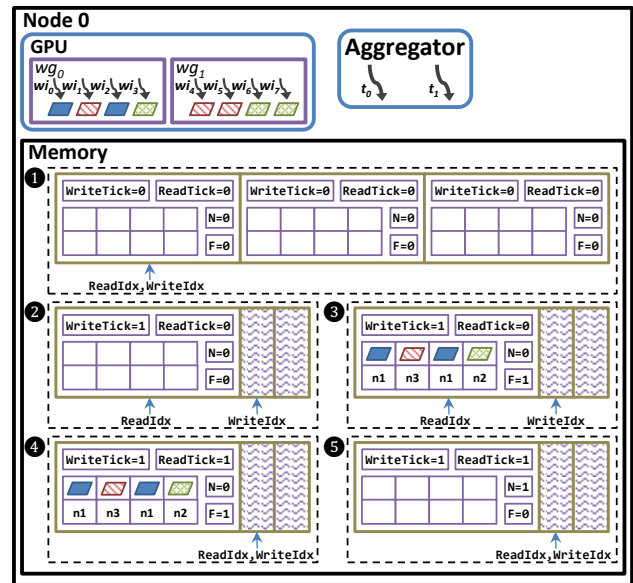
Node 0

GPU

$wg_0$

$wi_0$ $wi_1$ $wi_2$ $wi_3$

$wg_1$

$wi_4$ $wi_5$ $wi_6$ $wi_7$

Aggregator

$t_0$ $t_1$

Memory

1

WriteTick=0 ReadTick=0 N=0 F=0

WriteTick=0 ReadTick=0 N=0 F=0

WriteTick=0 ReadTick=0 N=0 F=0

ReadIdx,WriteIdx

2

WriteTick=1 ReadTick=0 N=0 F=0

ReadIdx WriteIdx

3

WriteTick=1 ReadTick=0 N=0 F=1

n1 n3 n1 n2

ReadIdx WriteIdx

4

WriteTick=1 ReadTick=1 N=0 F=1

n1 n3 n1 n2

ReadIdx,WriteIdx

5

WriteTick=1 ReadTick=1 N=1 F=0

ReadIdx,WriteIdx